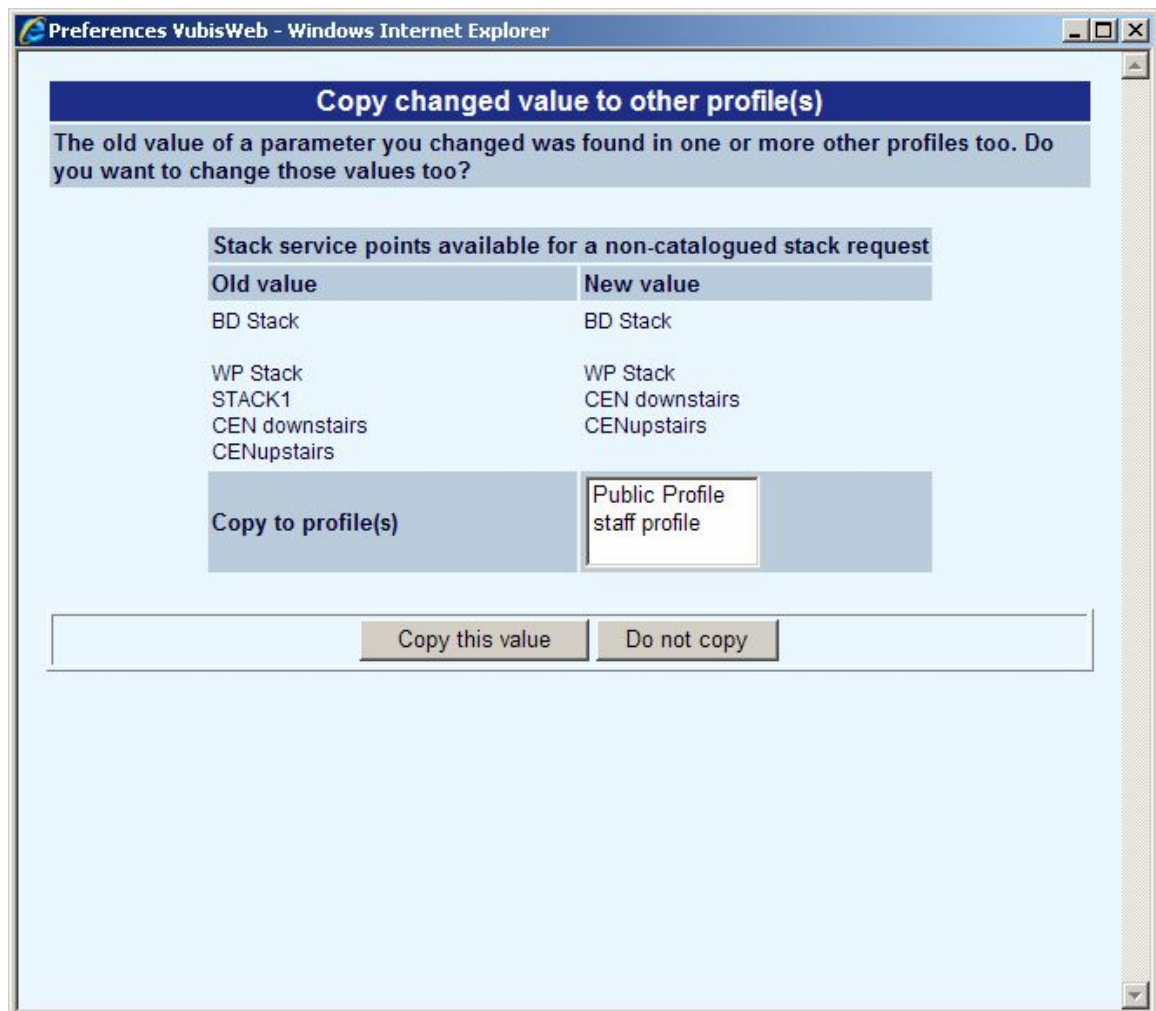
Preferences VubisWeb - Windows Internet Explorer

Copy changed value to other profile(s)

The old value of a parameter you changed was found in one or more other profiles too. Do you want to change those values too?

Stack service points available for a non-catalogued stack request

| Old value | New value |
|---|---|
| BD Stack<br><br>WP Stack<br>STACK1<br>CEN downstairs<br>CENupstairs | BD Stack<br><br>WP Stack<br>CEN downstairs<br>CENupstairs |
| Copy to profile(s) | Public Profile<br>staff profile |

Copy this value | Do not copy